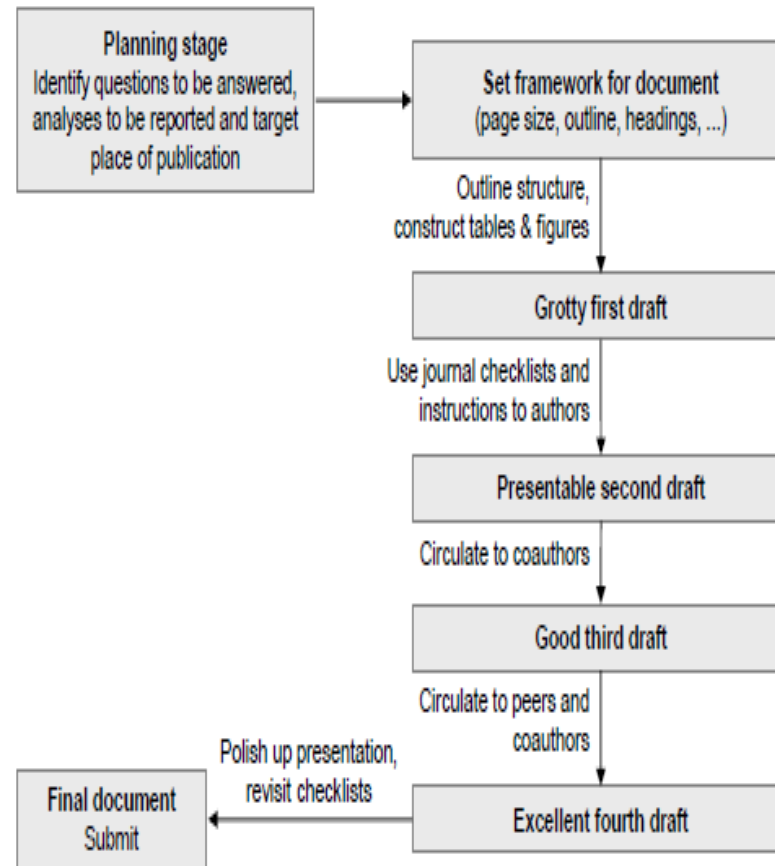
Planning stage
Identify questions to be answered, analyses to be reported and target place of publication

Set framework for document
(page size, outline, headings, ...)

Outline structure, construct tables & figures

Grotty first draft

Use journal checklists and instructions to authors

Presentable second draft

Circulate to coauthors

Good third draft

Circulate to peers and coauthors

Excellent fourth draft

Polish up presentation, revisit checklists

Final document
Submit